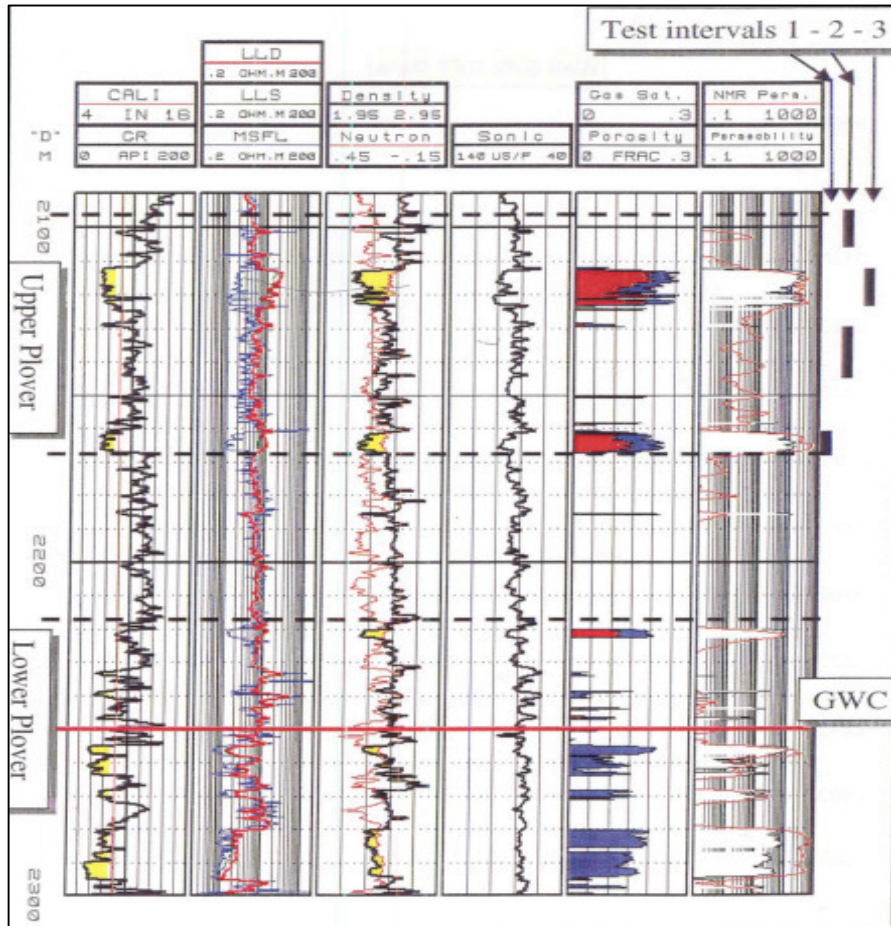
Test intervals 1 - 2 - 3

LLD
.2 OHM.M 200
CALI
4 IN 16
LLS
.2 OHM.M 200
Density
1.95 2.95
Gas Sat.
0 .3
NMR Perm.
.1 1000
"D"
M
CR
0 API 200
MSFL
.2 OHM.M 200
Neutron
.45 -.15
Sonic
140 US/F 40
Porosity
0 FRAC .3
Permeability
.1 1000

2100
Upper Plover
2200
Lower Plover
GWC
2300